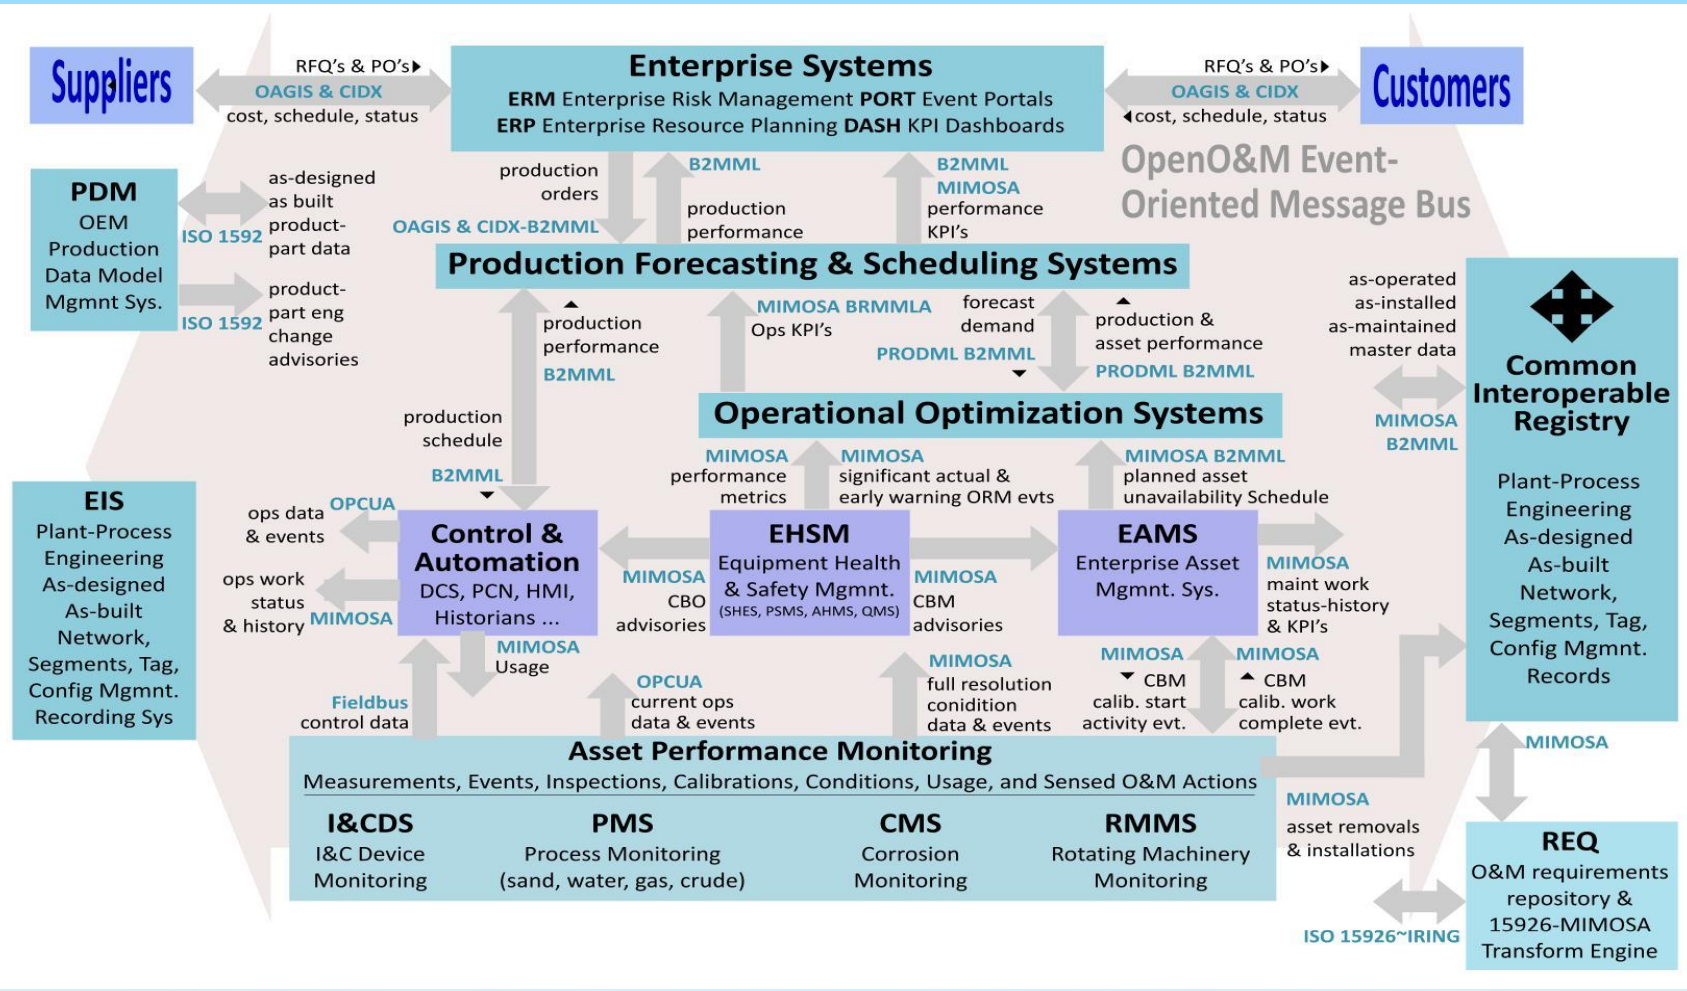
Suppliers

RFQ's & PO's
OAGIS & CIDX
cost, schedule, status

Enterprise Systems
ERM Enterprise Risk Management PORT Event Portals
ERP Enterprise Resource Planning DASH KPI Dashboards

RFQ's & PO's
OAGIS & CIDX
cost, schedule, status

Customers

OpenO&M Event-Oriented Message Bus

PDM
OEM Production Data Model Mgmnt Sys.

ISO 1592
as-designed as built product-part data

ISO 1592
product-part eng change advisories

production orders
OAGIS & CIDX-B2MML
B2MML
production performance
B2MML
MIMOSA
performance KPI's

Production Forecasting & Scheduling Systems

production performance
B2MML
MIMOSA BRMMLA
Ops KPI's
forecast demand
PRODML B2MML
production & asset performance
PRODML B2MML

as-operated as-installed as-maintained master data
MIMOSA
B2MML

Common Interoperable Registry
Plant-Process Engineering As-designed As-built Network, Segments, Tag, Config Mgmnt. Records

production schedule
B2MML

Operational Optimization Systems

MIMOSA
performance metrics
MIMOSA
significant actual & early warning ORM evts
MIMOSA B2MML
planned asset unavailability Schedule

EIS
Plant-Process Engineering As-designed As-built Network, Segments, Tag, Config Mgmnt. Recording Sys

ops data & events
OPCUA
ops work status & history
MIMOSA

Control & Automation
DCS, PCN, HMI, Historians ...

MIMOSA
CBO advisories

EHSM
Equipment Health & Safety Mgmnt.
(SHES, PSMS, AHMS, QMS)

MIMOSA
CBM advisories

EAMS
Enterprise Asset Mgmnt. Sys.

MIMOSA
maint work status-history & KPI's

MIMOSA
Usage
Fieldbus
control data
OPCUA
current ops data & events
MIMOSA
full resolution conidition data & events
MIMOSA
CBM calib. start activity evt.
MIMOSA
CBM calib. work complete evt.

Asset Performance Monitoring
Measurements, Events, Inspections, Calibrations, Conditions, Usage, and Sensed O&M Actions

I&CDS
I&C Device Monitoring
PMS
Process Monitoring (sand, water, gas, crude)
CMS
Corrosion Monitoring
RMMS
Rotating Machinery Monitoring

MIMOSA
asset removals & installations
MIMOSA

REQ
O&M requirements repository & 15926-MIMOSA Transform Engine

ISO 15926~IRING